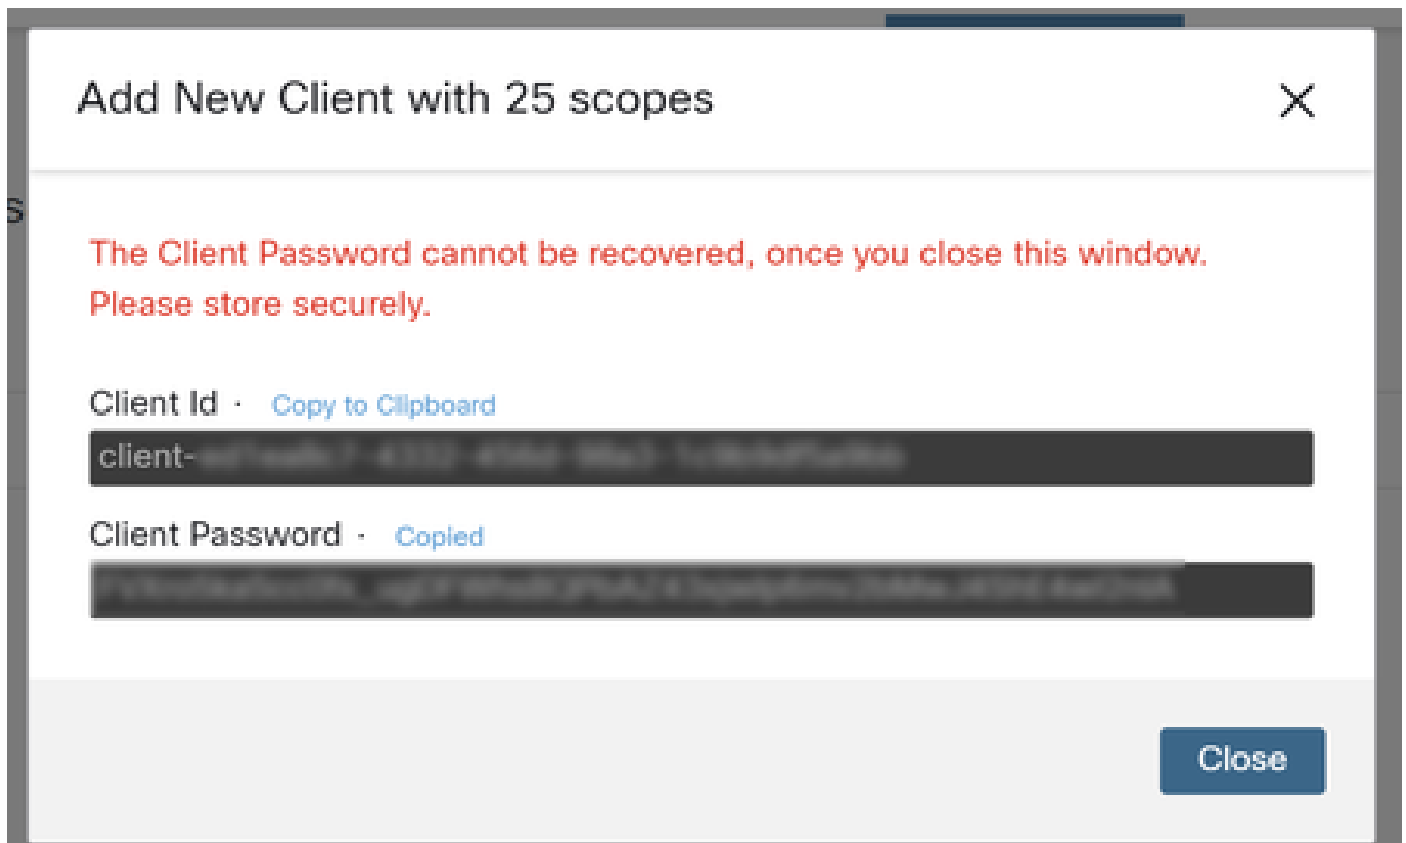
Add New Client with 25 scopes

×

s

The Client Password cannot be recovered, once you close this window. Please store securely.

Client Id · Copy to Clipboard

client-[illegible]

Client Password · Copied

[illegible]

Close